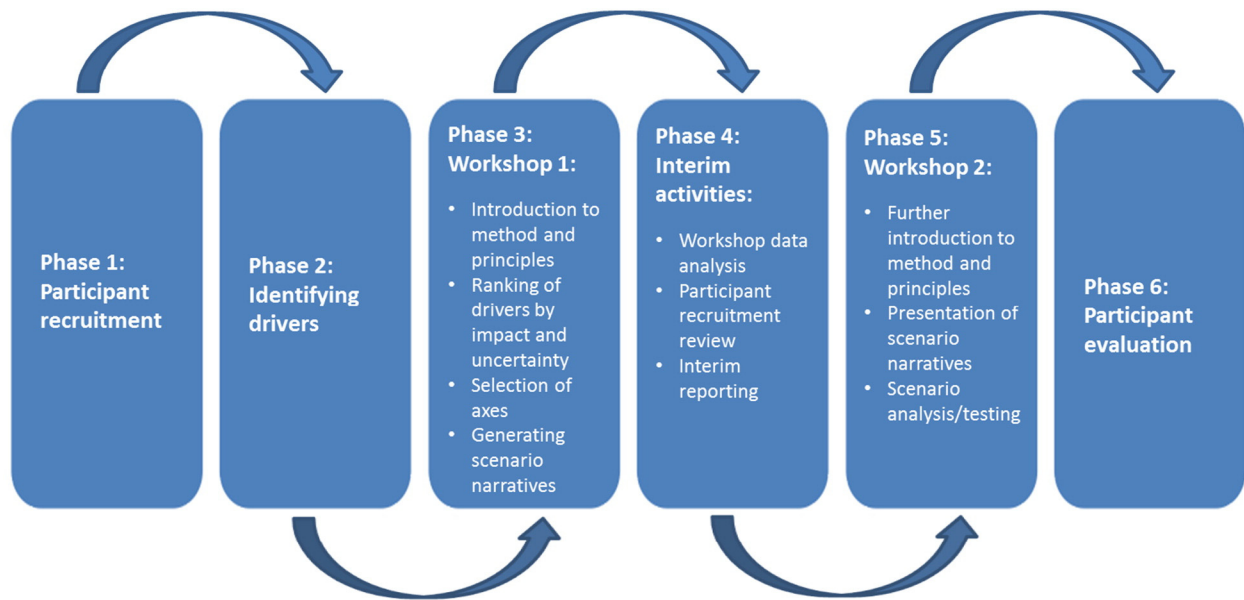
Phase 1: Participant recruitment

Phase 2: Identifying drivers

Phase 3: Workshop 1:

- Introduction to method and principles
- Ranking of drivers by impact and uncertainty
- Selection of axes
- Generating scenario narratives

Phase 4: Interim activities:

- Workshop data analysis
- Participant recruitment review
- Interim reporting

Phase 5: Workshop 2:

- Further introduction to method and principles
- Presentation of scenario narratives
- Scenario analysis/testing

Phase 6: Participant evaluation